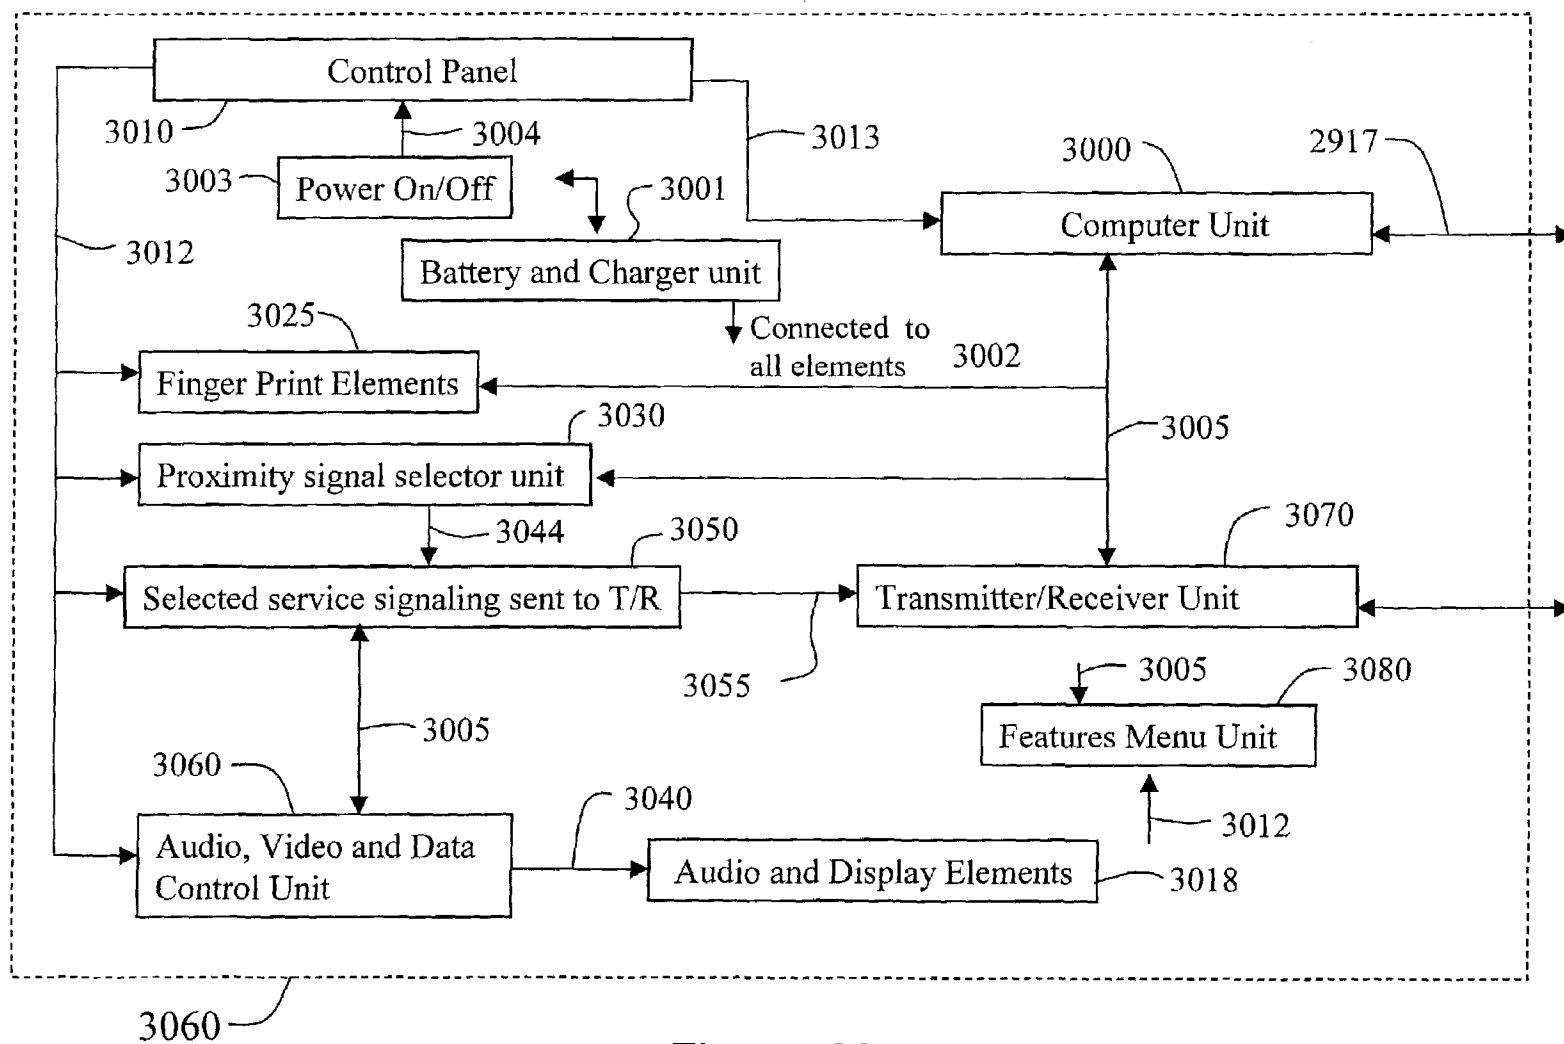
Control Panel
3010
3004
3003
Power On/Off
3001
3013
3000
2917
Computer Unit
3012
Battery and Charger unit
3025
Connected to all elements
3002
Finger Print Elements
3030
3005
Proximity signal selector unit
3044
3050
3070
Selected service signaling sent to T/R
Transmitter/Receiver Unit
3055
3005
3080
Features Menu Unit
3005
3060
3040
3012
Audio, Video and Data Control Unit
Audio and Display Elements
3018
3060
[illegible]